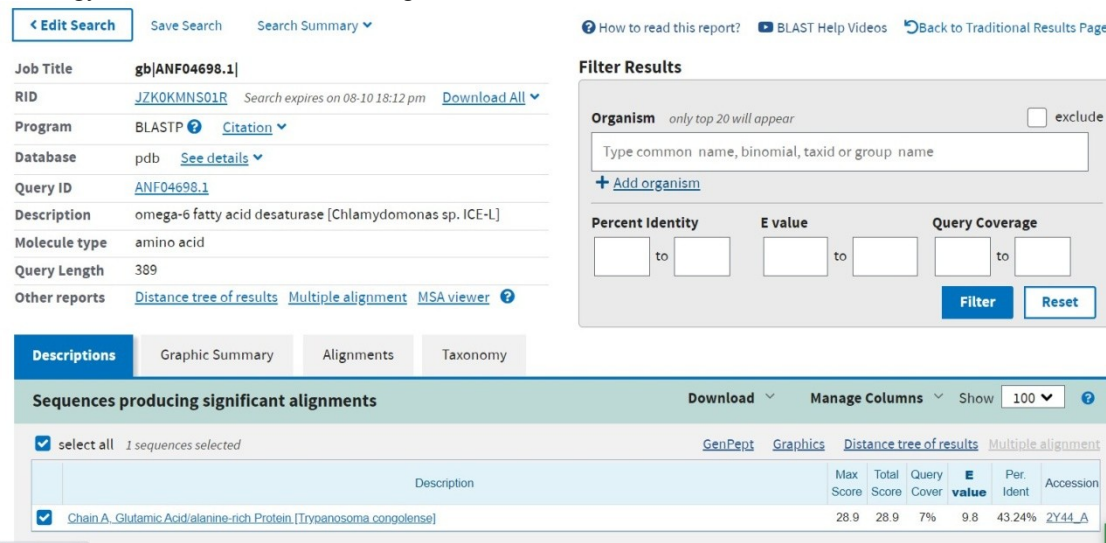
< Edit Search Save Search Search Summary

How to read this report? BLAST Help Videos Back to Traditional Results Page

| Job Title | gb\|ANF04698.1\| |
|---|---|
| RID | JZK0KMNS01R Search expires on 08-10 18:12 pm Download All |
| Program | BLASTP Citation |
| Database | pdb See details |
| Query ID | ANF04698.1 |
| Description | omega-6 fatty acid desaturase [Chlamydomonas sp. ICE-L] |
| Molecule type | amino acid |
| Query Length | 389 |
| Other reports | Distance tree of results Multiple alignment MSA viewer |

Filter Results

Organism only top 20 will appear exclude

Type common name, binomial, taxid or group name

+ Add organism

Percent Identity to E value to Query Coverage to

Filter Reset

Descriptions Graphic Summary Alignments Taxonomy

Sequences producing significant alignments

Download Manage Columns Show 100

select all 1 sequences selected

GenPept Graphics Distance tree of results Multiple alignment

| | Description | Max Score | Total Score | Query Cover | E value | Per. Ident | Accession |
|---|---|---|---|---|---|---|---|
| | Chain A, Glutamic Acid/alanine-rich Protein [Trypanosoma congolense] | 28.9 | 28.9 | 7% | 9.8 | 43.24% | 2Y44_A |